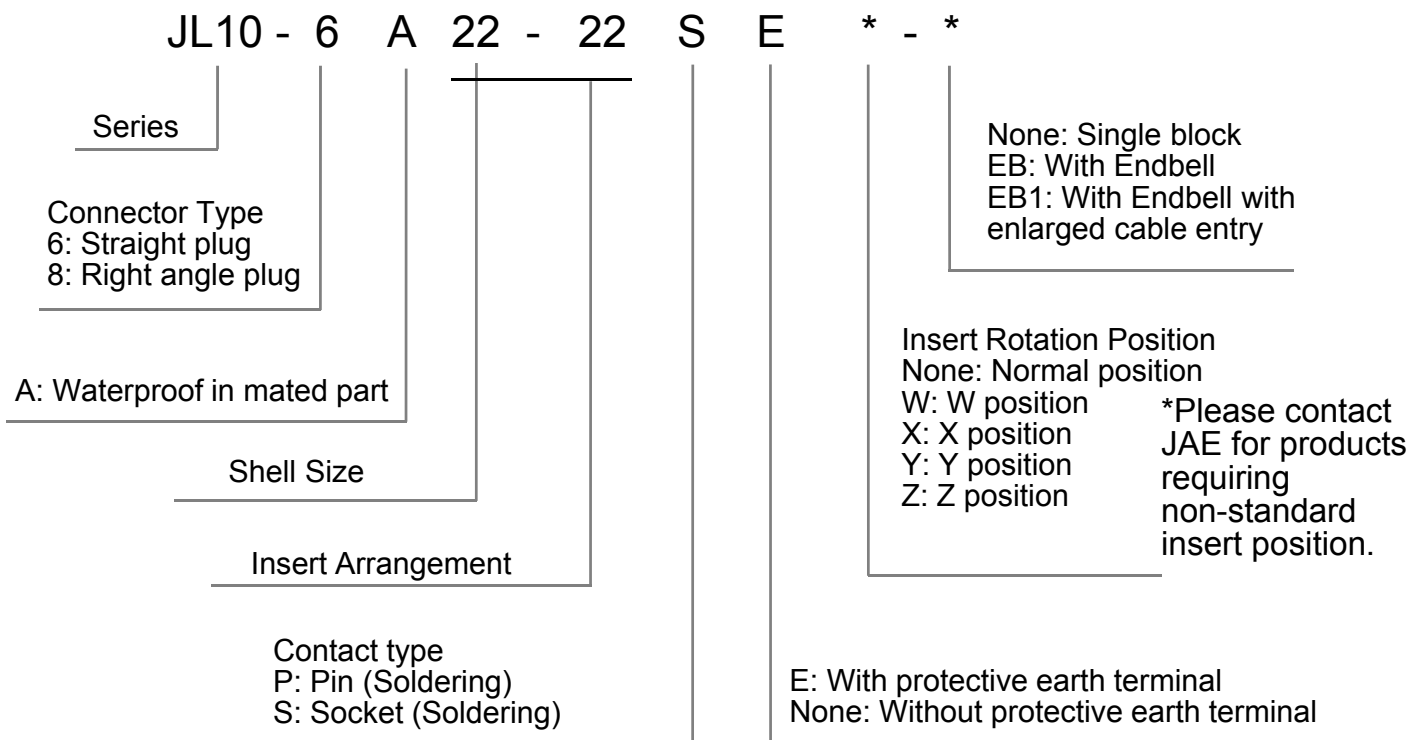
JL10 - 6 A 22 - 22 S E * - *

Series

Connector Type
6: Straight plug
8: Right angle plug

A: Waterproof in mated part

Shell Size

Insert Arrangement

Contact type
P: Pin (Soldering)
S: Socket (Soldering)

None: Single block
EB: With Endbell
EB1: With Endbell with enlarged cable entry

Insert Rotation Position
None: Normal position
W: W position
X: X position
Y: Y position
Z: Z position

*Please contact JAE for products requiring non-standard insert position.

E: With protective earth terminal
None: Without protective earth terminal